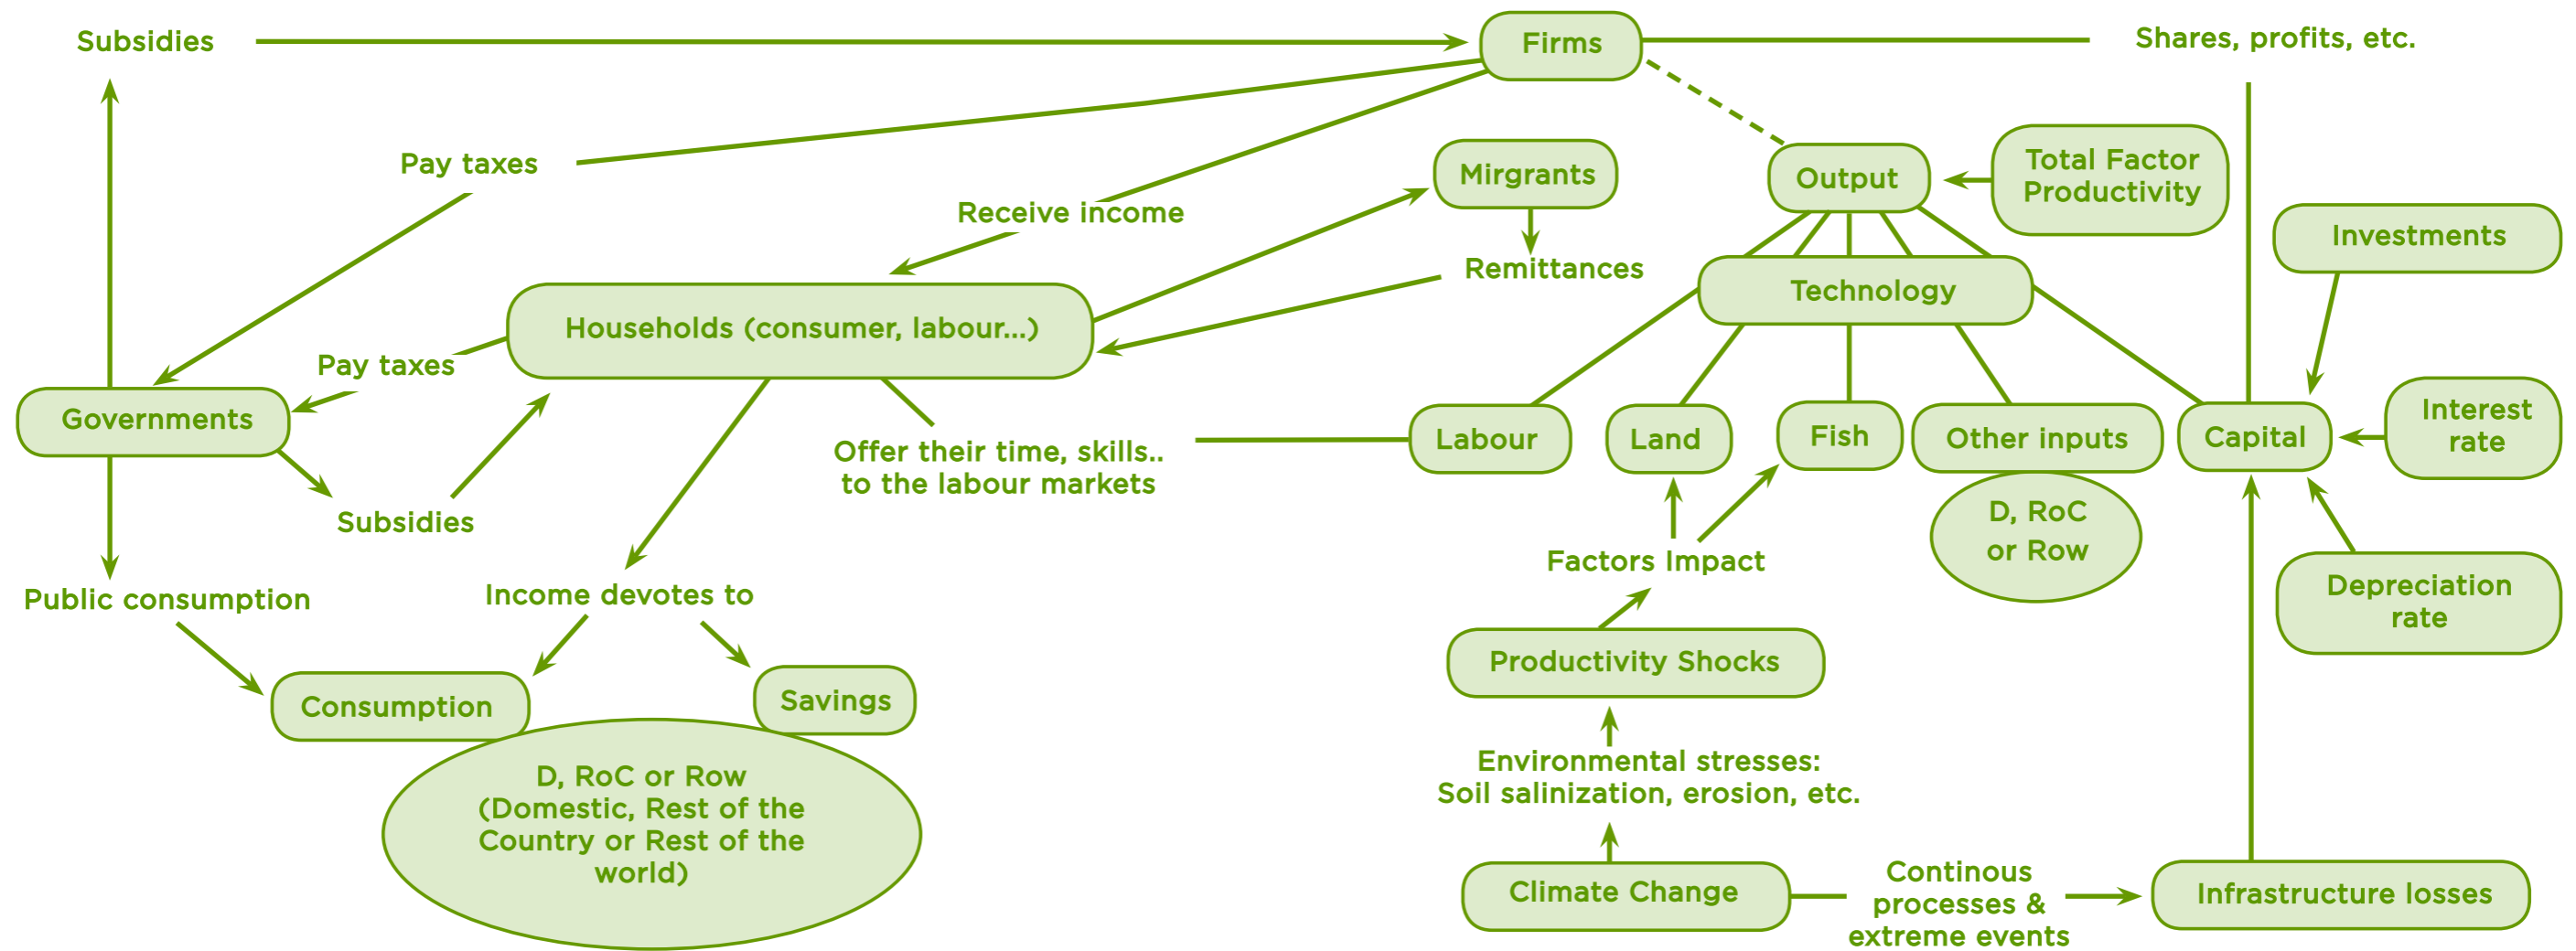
Subsidies

Firms

Shares, profits, etc.

Pay taxes

Receive income

Mirgrants

Output

Total Factor Productivity

Remittances

Investments

Technology

Households (consumer, labour...)

Pay taxes

Governments

Labour

Land

Fish

Other inputs

Capital

Interest rate

Offer their time, skills.. to the labour markets

Subsidies

D, RoC or Row

Factors Impact

Depreciation rate

Public consumption

Income devotes to

Productivity Shocks

Consumption

Savings

D, RoC or Row (Domestic, Rest of the Country or Rest of the world)

Environmental stresses: Soil salinization, erosion, etc.

Climate Change

Continous processes & extreme events

Infrastructure losses